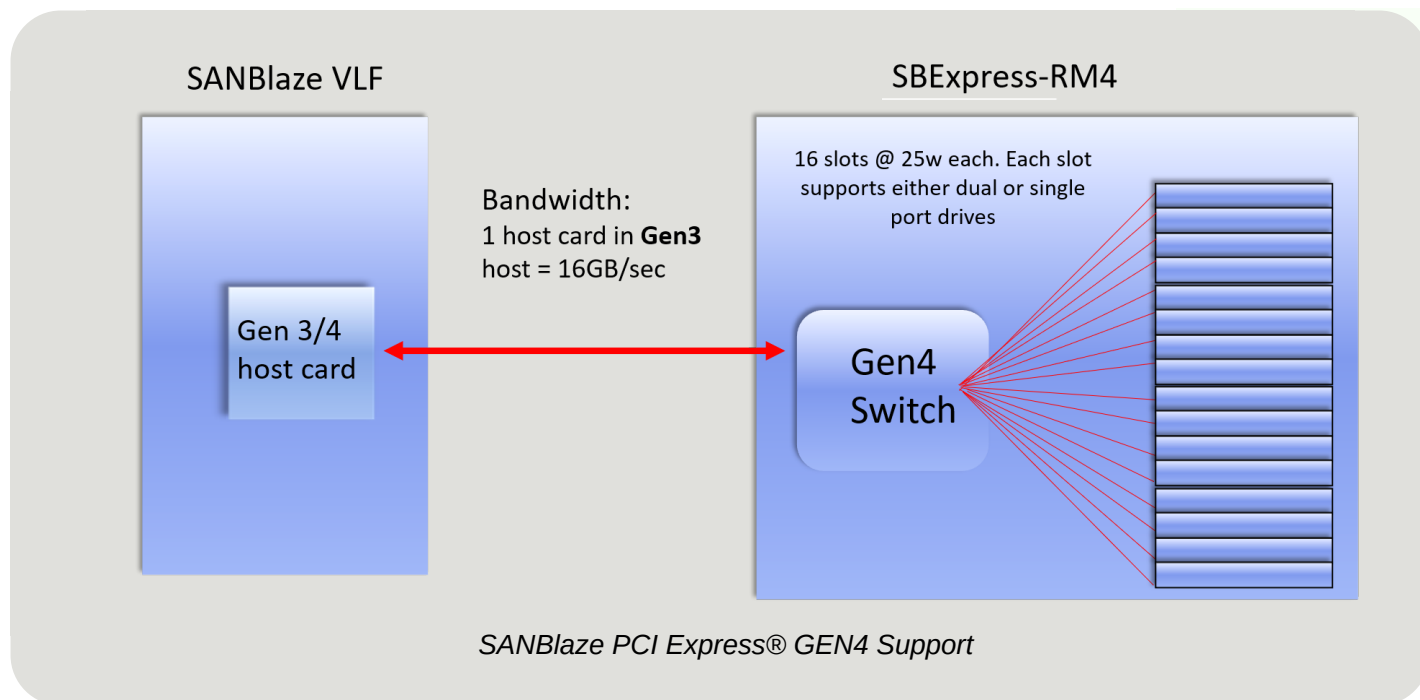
SANBlaze VLF

SBExpress-RM4

16 slots @ 25w each. Each slot supports either dual or single port drives

Bandwidth:
1 host card in **Gen3** host = 16GB/sec

Gen 3/4 host card

Gen4 Switch

*SANBlaze PCI Express® GEN4 Support*